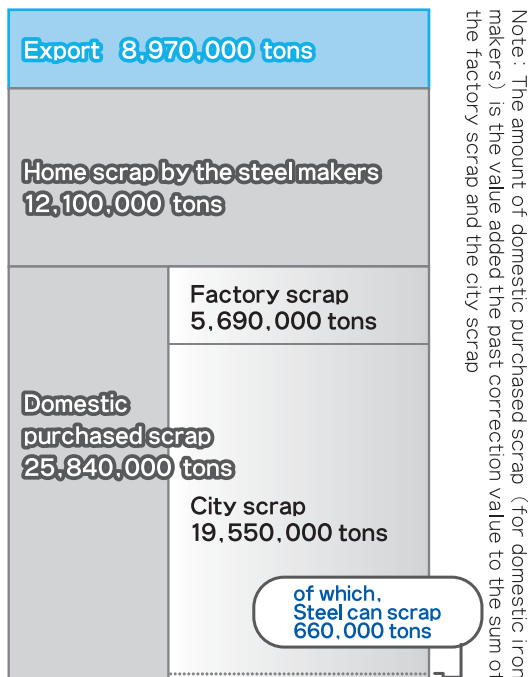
Export 8,970,000 tons

Home scrap by the steel makers 12,100,000 tons

Factory scrap 5,690,000 tons

Domestic purchased scrap 25,840,000 tons

City scrap 19,550,000 tons

of which, Steel can scrap 660,000 tons

Note: The amount of domestic purchased scrap (for domestic iron makers) is the value added the past correction value to the sum of the factory scrap and the city scrap